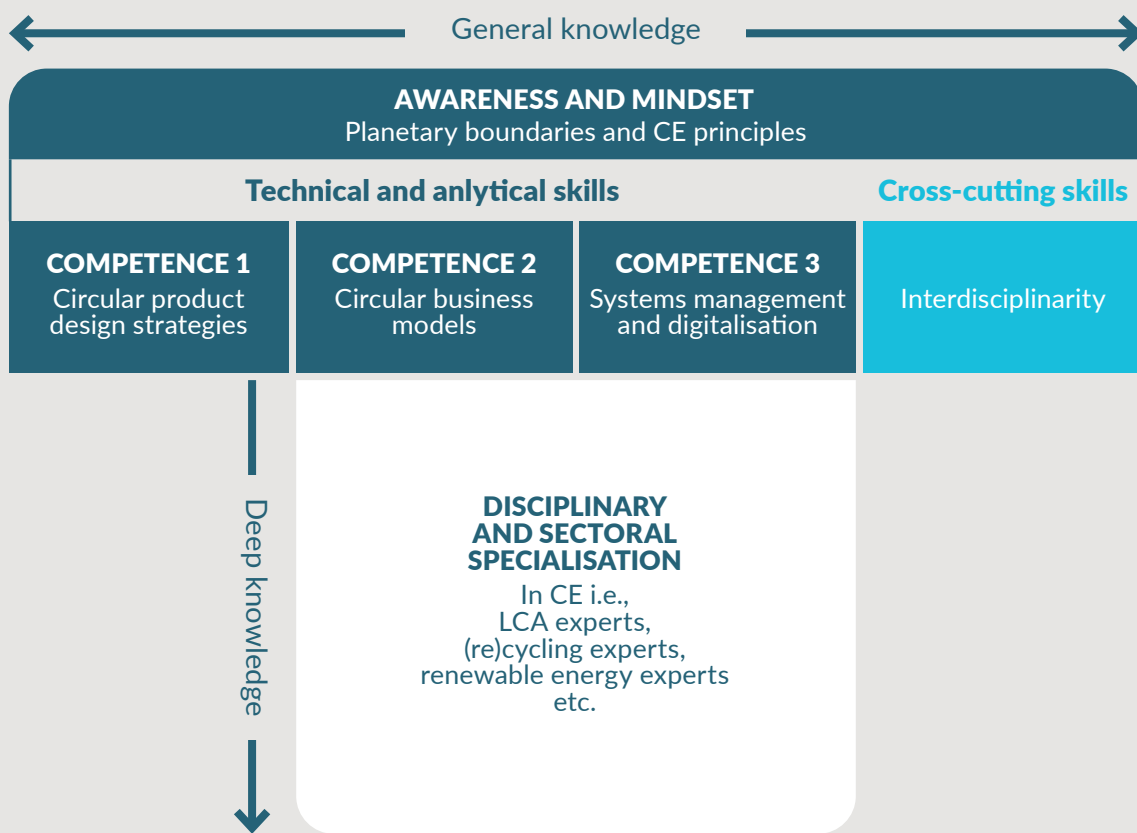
General knowledge

AWARENESS AND MINDSET
Planetary boundaries and CE principles

Technical and anlytical skills

Cross-cutting skills

COMPETENCE 1
Circular product design strategies

COMPETENCE 2
Circular business models

COMPETENCE 3
Systems management and digitalisation

Interdisciplinarity

Deep knowledge

DISCIPLINARY AND SECTORAL SPECIALISATION
In CE i.e., LCA experts, (re)cycling experts, renewable energy experts etc.